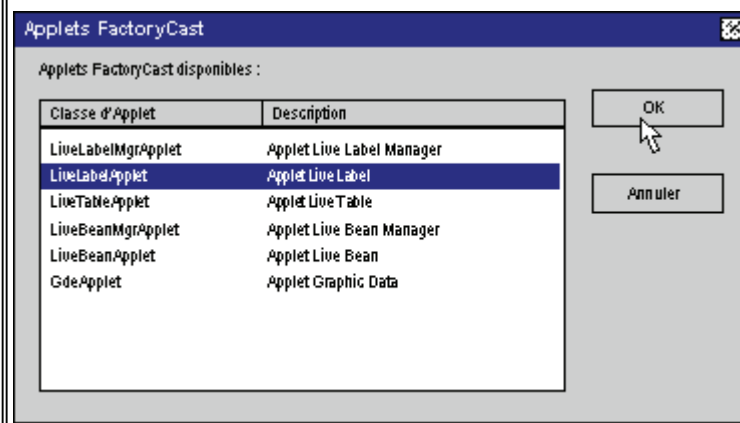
Applets FactoryCast

Applets FactoryCast disponibles :

| Classe d'Applet | Description |
|---|---|
| LiveLabelMgrApplet | Applet Live Label Manager |
| LiveLabelApplet | Applet Live Label |
| LiveTableApplet | Applet Live Table |
| LiveBeanMgrApplet | Applet Live Bean Manager |
| LiveBeanApplet | Applet Live Bean |
| GdeApplet | Applet Graphic Data |

OK

Annuler